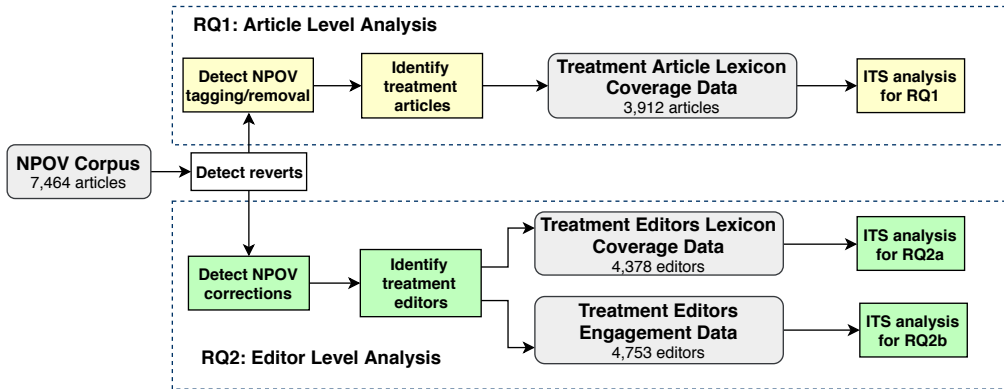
RQ1: Article Level Analysis

Detect NPOV tagging/removal

Identify treatment articles

Treatment Article Lexicon Coverage Data
3,912 articles

ITS analysis for RQ1

NPOV Corpus
7,464 articles

Detect reverts

Detect NPOV corrections

Identify treatment editors

Treatment Editors Lexicon Coverage Data
4,378 editors

ITS analysis for RQ2a

Treatment Editors Engagement Data
4,753 editors

ITS analysis for RQ2b

RQ2: Editor Level Analysis